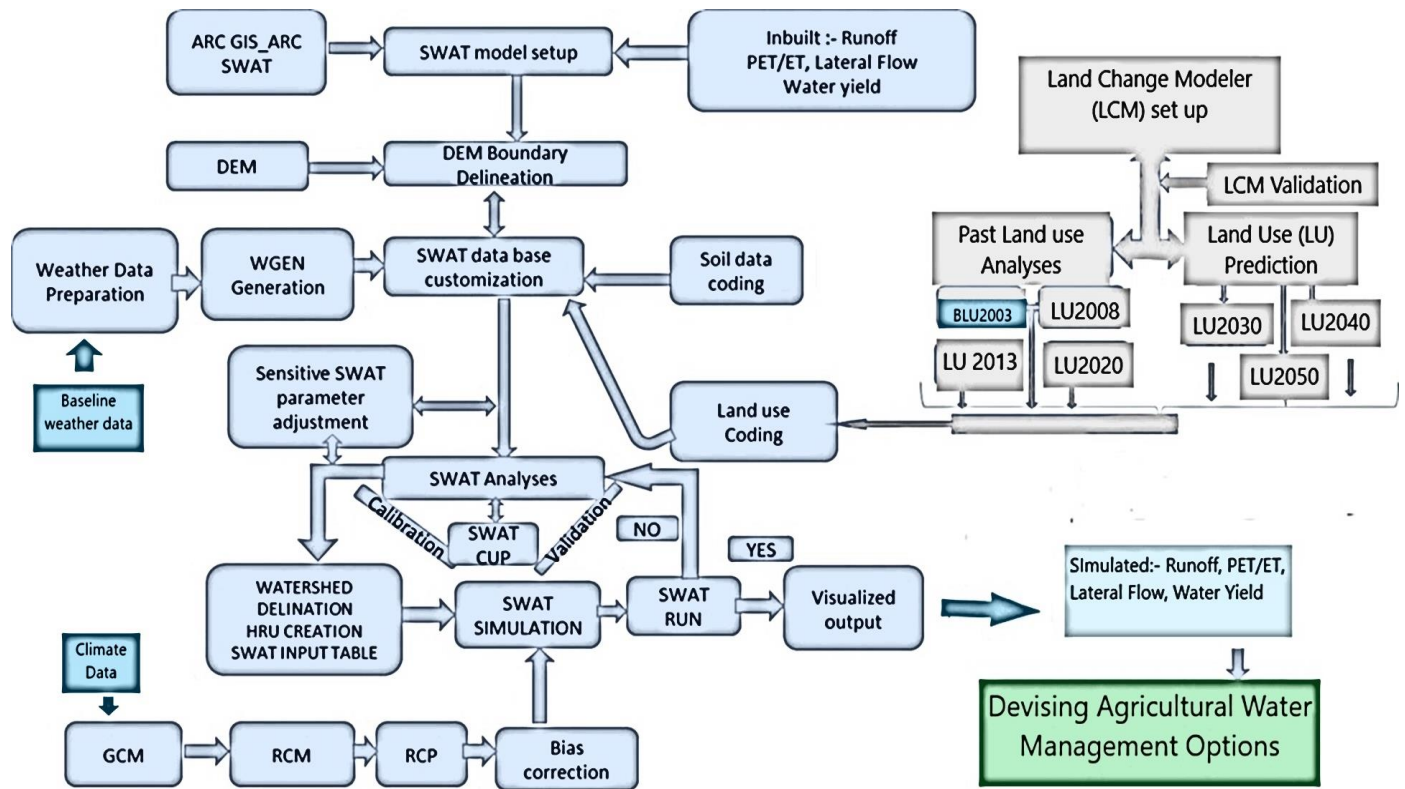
ARC GIS_ARC SWAT

SWAT model setup

Inbuilt :- Runoff PET/ET, Lateral Flow Water yield

Land Change Modeler (LCM) set up

DEM

DEM Boundary Delineation

LCM Validation

Past Land use Analyses

Land Use (LU) Prediction

Weather Data Preparation

WGEN Generation

SWAT data base customization

Soil data coding

BLU2003

LU2008

LU2030

LU2040

LU 2013

LU2020

LU2050

Baseline weather data

Sensitive SWAT parameter adjustment

Land use Coding

SWAT Analyses

Calibration

SWAT CUP

Validation

NO

YES

WATERSHED DELINATION HRU CREATION SWAT INPUT TABLE

SWAT SIMULATION

SWAT RUN

Visualized output

SImulated:- Runoff, PET/ET, Lateral Flow, Water Yield

Climate Data

Devising Agricultural Water Management Options

GCM

RCM

RCP

Bias correction